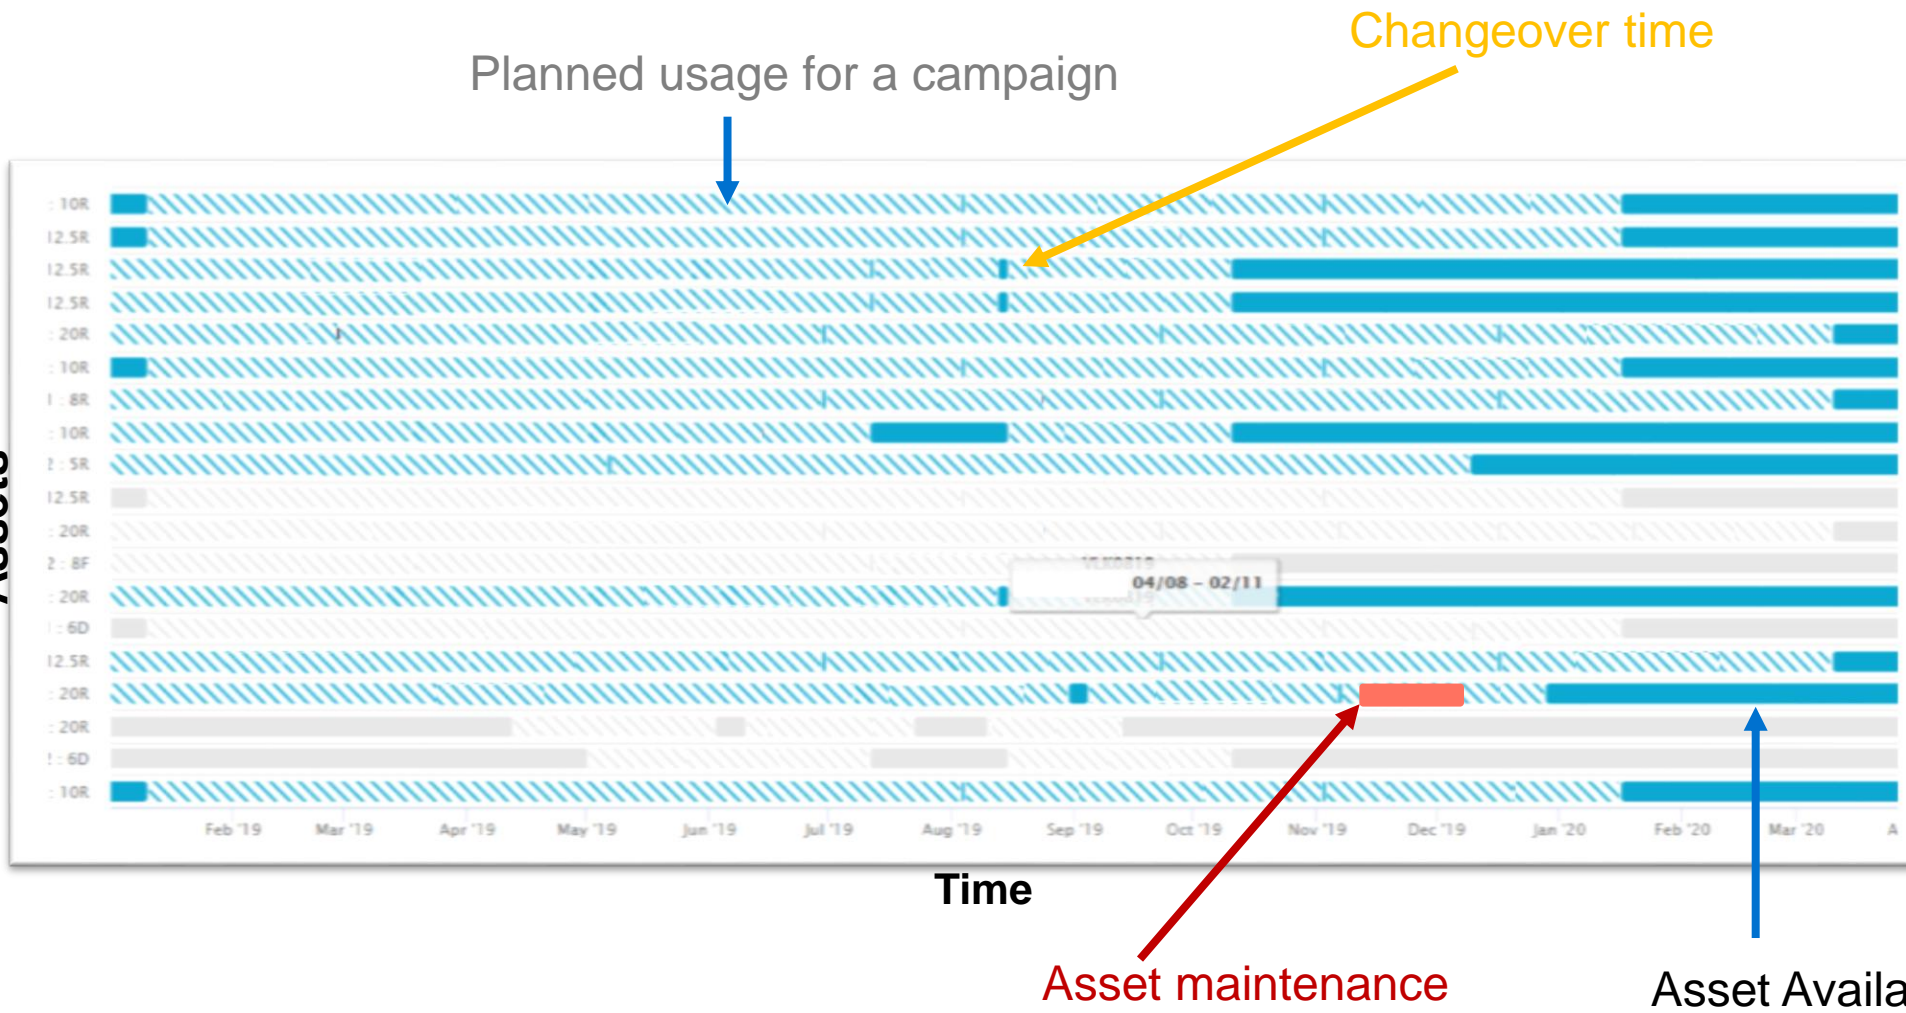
Changeover time

Planned usage for a campaign

Assets

: 10R
12.5R
12.5R
12.5R
: 20R
: 10R
! : 8R
: 10R
! : 5R
12.5R
: 20R
2 : 8F
: 20R
! : 6D
12.5R
: 20R
: 20R
! : 6D
: 10R

04/08 – 02/11

Feb '19 Mar '19 Apr '19 May '19 Jun '19 Jul '19 Aug '19 Sep '19 Oct '19 Nov '19 Dec '19 Jan '20 Feb '20 Mar '20 A

Time

Asset maintenance

Asset Availa